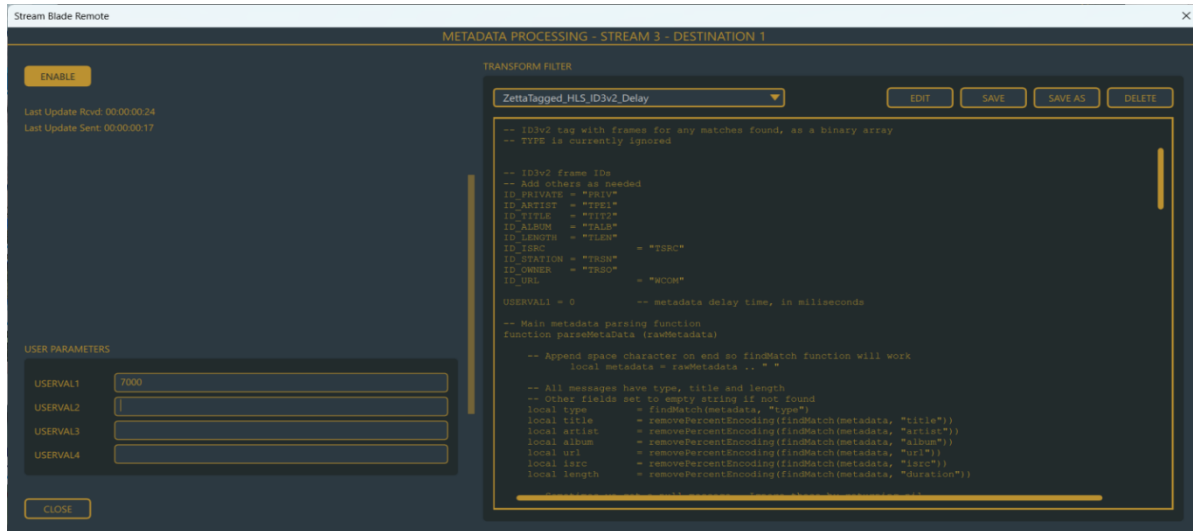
Stream Blade Remote

METADATA PROCESSING - STREAM 3 - DESTINATION 1

ENABLE

Last Update Rcvd: 00:00:00:24
Last Update Sent: 00:00:00:17

USER PARAMETERS

| | |
|---|---|
| USERVAL1 | 7000 |
| USERVAL2 | |
| USERVAL3 | |
| USERVAL4 | |

CLOSE

TRANSFORM FILTER

ZettaTagged_HLS_ID3v2_Delay

EDIT SAVE SAVE AS DELETE

-- ID3v2 tag with frames for any matches found, as a binary array
-- TYPE is currently ignored

-- ID3v2 frame IDs
-- Add others as needed
ID_PRIVATE = "PRIV"
ID_ARTIST = "TPE1"
ID_TITLE = "TIT2"
ID_ALBUM = "TALB"
ID_LENGTH = "TLEN"
ID_ISRC = "TSRC"
ID_STATION = "TRSN"
ID_OWNER = "TRSO"
ID_URL = "WCOM"

USERVAL1 = 0 -- metadata delay time, in miliseconds

-- Main metadata parsing function
function parseMetaData (rawMetadata)

-- Append space character on end so findMatch function will work
local metadata = rawMetadata .. " "

-- All messages have type, title and length
-- Other fields set to empty string if not found
local type = findMatch(metadata, "type")
local title = removePercentEncoding(findMatch(metadata, "title"))
local artist = removePercentEncoding(findMatch(metadata, "artist"))
local album = removePercentEncoding(findMatch(metadata, "album"))
local url = removePercentEncoding(findMatch(metadata, "url"))
local isrc = removePercentEncoding(findMatch(metadata, "isrc"))
local length = removePercentEncoding(findMatch(metadata, "duration"))

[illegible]